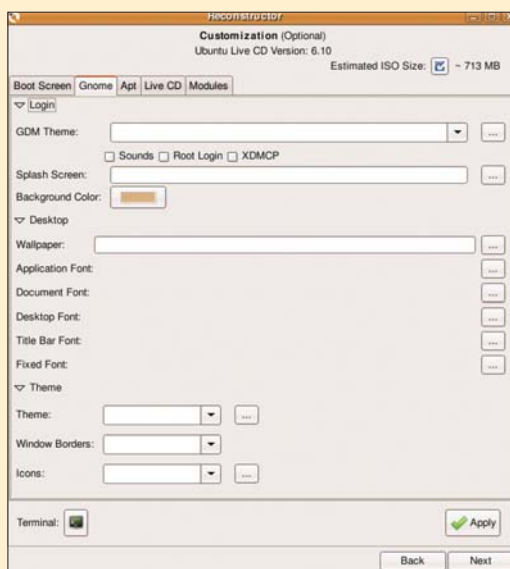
Reconstructor

Customization (Optional)
Ubuntu Live CD Version: 6.10
Estimated ISO Size: ~ 713 MB

Boot Screen Gnome Apt Live CD Modules

Login

GDM Theme: ...

Sounds Root Login XDMCP

Splash Screen: ...

Background Color:

Desktop

Wallpaper: ...

Application Font: ...

Document Font: ...

Desktop Font: ...

Title Bar Font: ...

Fixed Font: ...

Theme

Theme: ...

Window Borders:

Icons: ...

Terminal:

Apply

Back Next